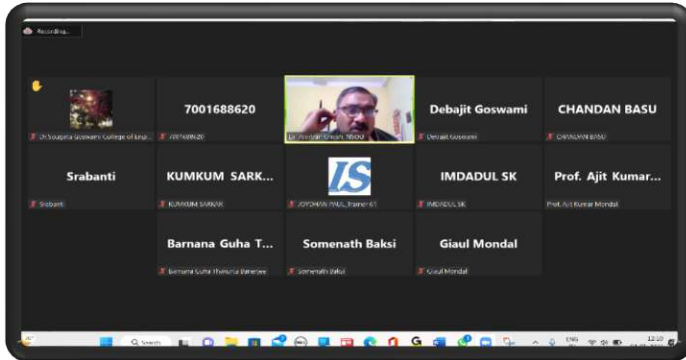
Recording...

Dr Sougata Goswami College of Engi...

7001688620

7001688620

Dr. Pradyot Ghosh, NSOU

Debajit Goswami

Debajit Goswami

CHANDAN BASU

CHANDAN BASU

Srabanti

Srabanti

KUMKUM SARK...

KUMKUM SARKAR

IS

JOYDHAN PAUL_trainer 61

IMDADUL SK

IMDADUL SK

Prof. Ajit Kumar...

Prof. Ajit Kumar Mondal

Barnana Guha T...

Barnana Guha Thakurta Banerjee

Somenath Baksi

Somenath Baksi

Giaul Mondal

Giaul Mondal

Search

ENG IN

12:10